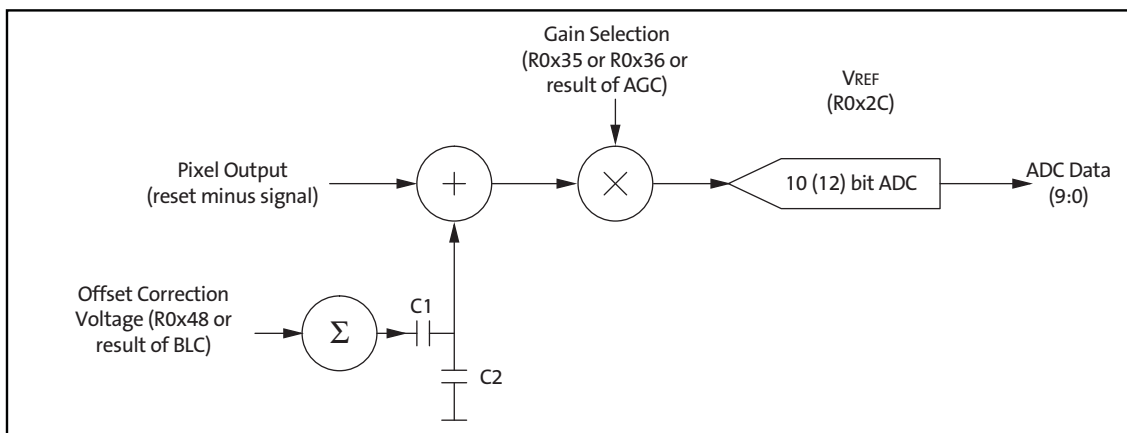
Gain Selection (R0x35 or R0x36 or result of AGC)

VREF (R0x2C)

Pixel Output (reset minus signal)

$+$

$\times$

10 (12) bit ADC

ADC Data (9:0)

Offset Correction Voltage (R0x48 or result of BLC)

$\Sigma$

C1

C2